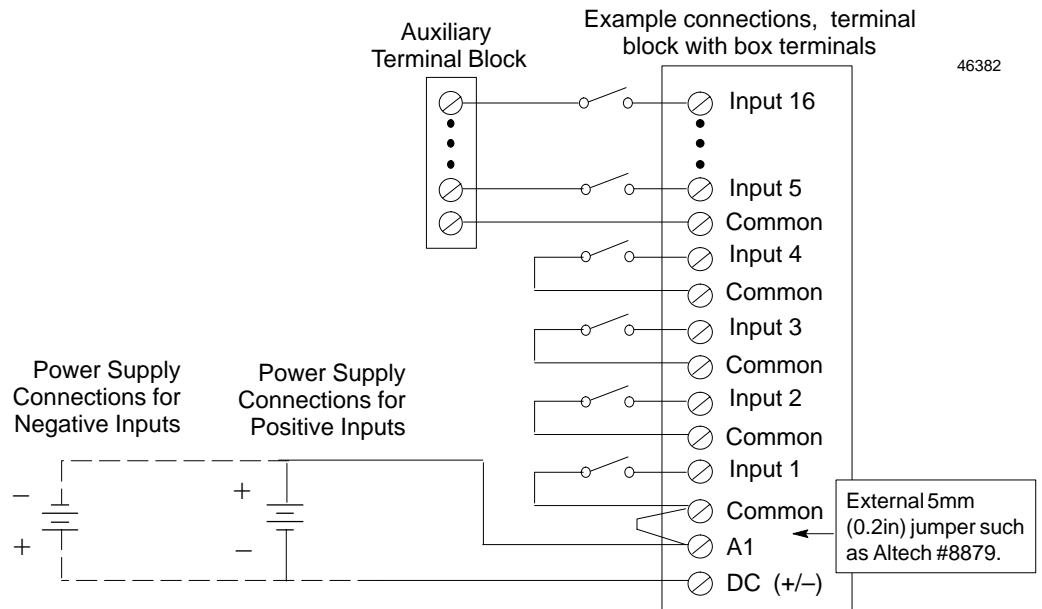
Auxiliary Terminal Block

Example connections, terminal block with box terminals

46382

Input 16

Input 5

Common

Input 4

Common

Input 3

Common

Input 2

Common

Input 1

Common

A1

DC (+/–)

Power Supply Connections for Negative Inputs

Power Supply Connections for Positive Inputs

–

+

+

–

External 5mm (0.2in) jumper such as Altech #8879.